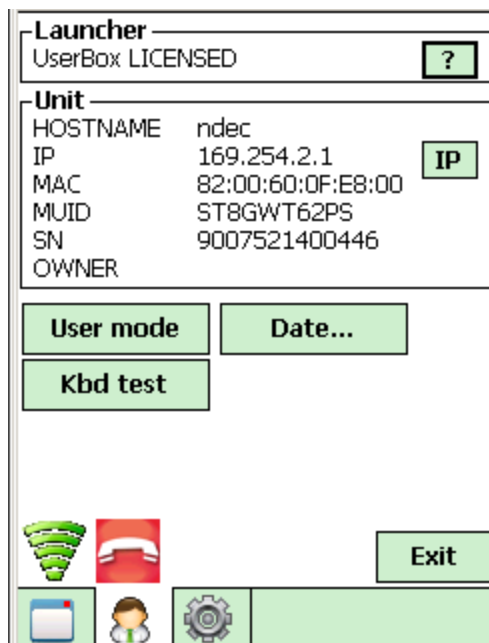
Launcher
UserBox LICENSED
?

Unit
| | |
|---|---|
| HOSTNAME | ndec |
| IP | 169.254.2.1 |
| MAC | 82:00:60:0F:E8:00 |
| MUID | ST8GWT62PS |
| SN | 9007521400446 |
| OWNER | |

IP

User mode
Date...
Kbd test

Exit